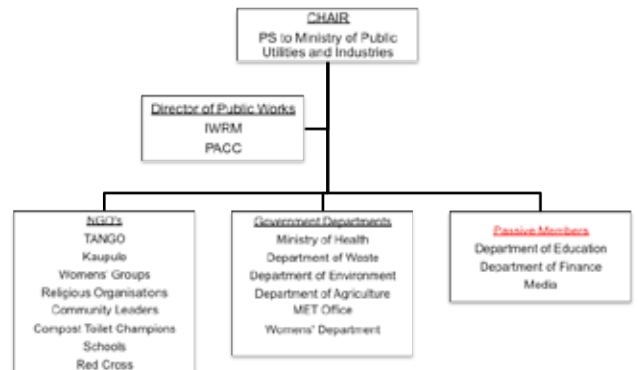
CHAIR
PS to Ministry of Public Utilities and Industries

Director of Public Works
IWRM
PACC

NGO's
TANGO
Kaupule
Womens' Groups
Religious Organisations
Community Leaders
Compost Toilet Champions
Schools
Red Cross

Government Departments
Ministry of Health
Department of Waste
Department of Environment
Department of Agriculture
MET Office
Womens' Department

Passive Members
Department of Education
Department of Finance
Media